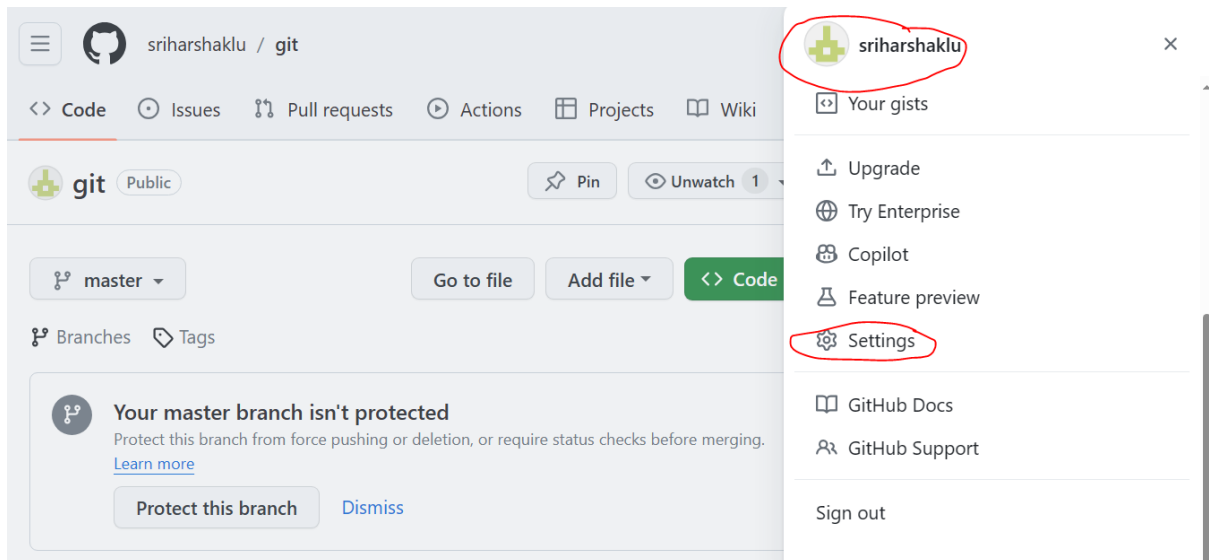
sriharshaklu / git

Code Issues Pull requests Actions Projects Wiki

git Public

Pin Unwatch 1

master

Go to file Add file Code

Branches Tags

Your master branch isn't protected

Protect this branch from force pushing or deletion, or require status checks before merging. Learn more

Protect this branch Dismiss

sriharshaklu

×

Your gists

Upgrade

Try Enterprise

Copilot

Feature preview

Settings

GitHub Docs

GitHub Support

Sign out